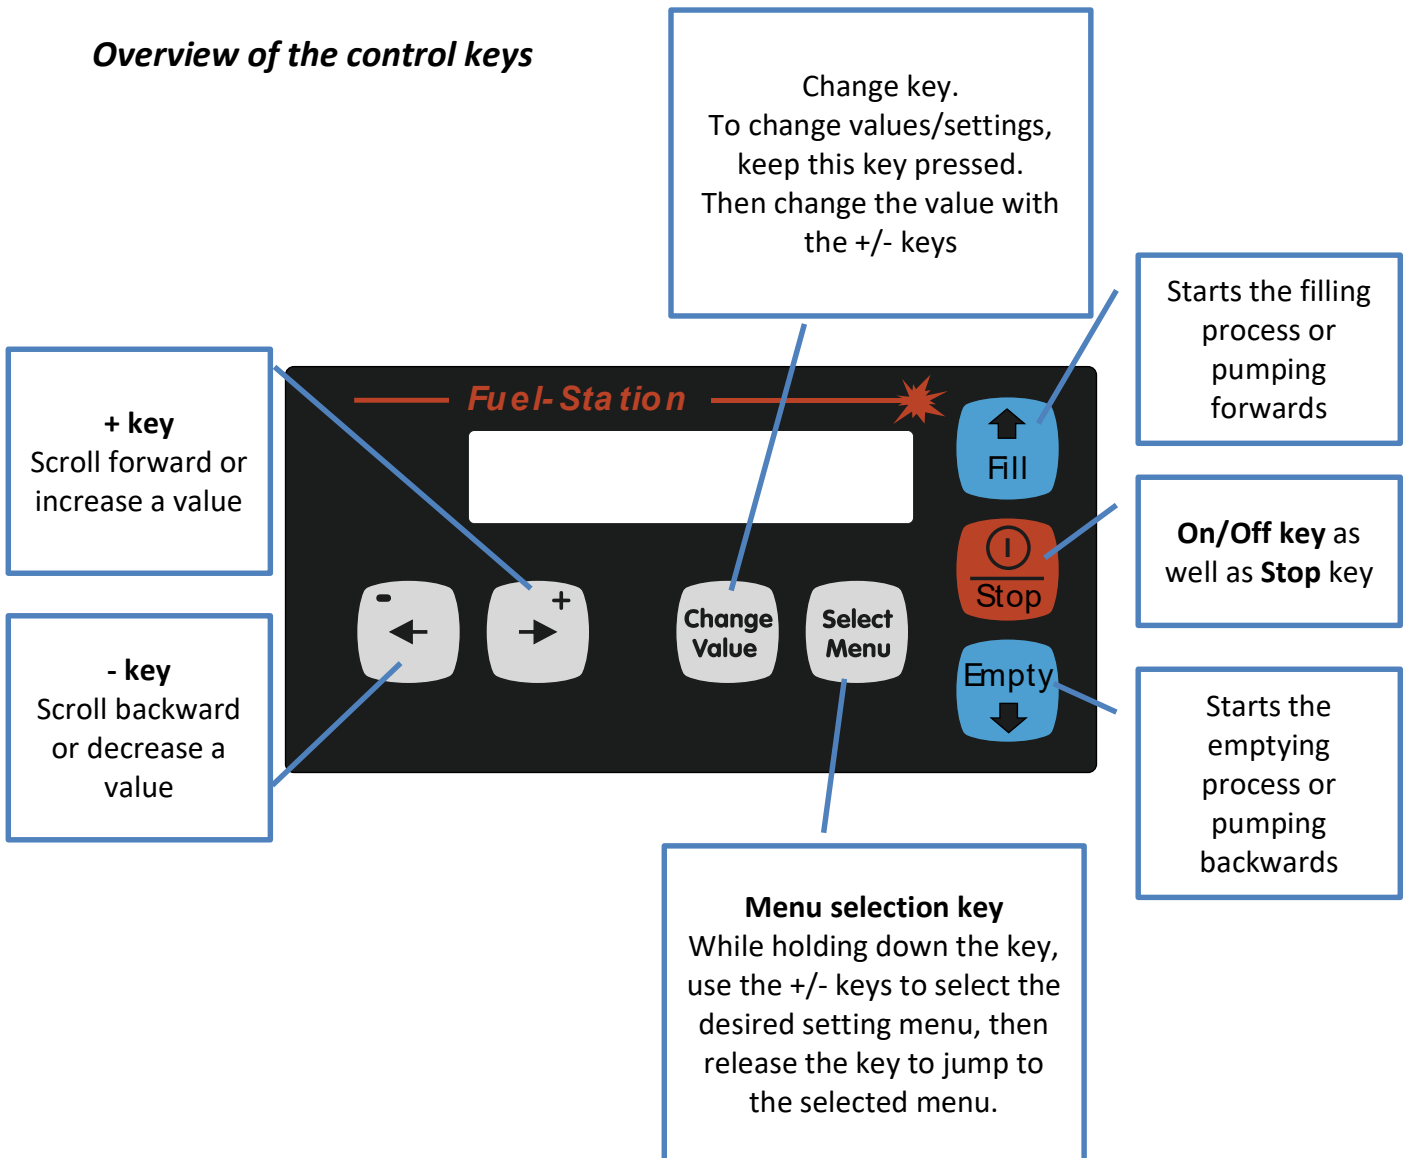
Overview of the control keys

Change key.
To change values/settings, keep this key pressed. Then change the value with the +/- keys

Starts the filling process or pumping forwards

+ key
Scroll forward or increase a value

Fuel-Station

Fill

On/Off key as well as Stop key

Stop

- key
Scroll backward or decrease a value

-

+

Change Value

Select Menu

Empty

Starts the emptying process or pumping backwards

Menu selection key
While holding down the key, use the +/- keys to select the desired setting menu, then release the key to jump to the selected menu.